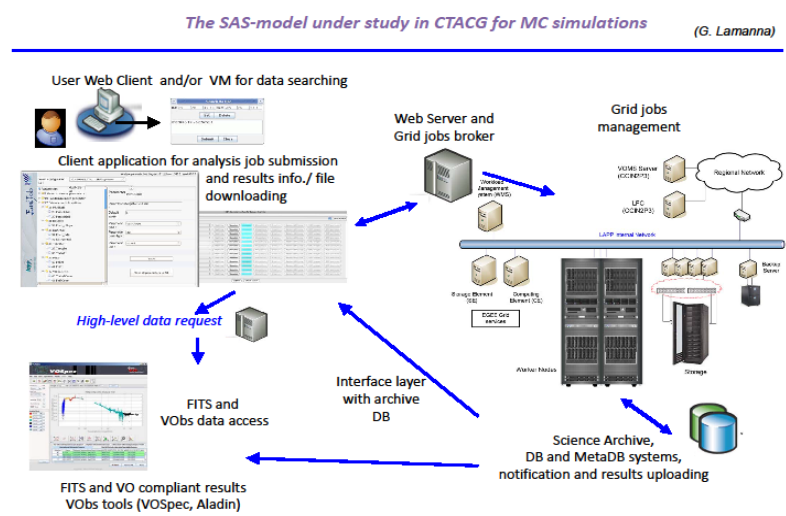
The SAS-model under study in CTACG for MC simulations

(G. Lamanna)

User Web Client and/or VM for data searching

Client application for analysis job submission and results info./ file downloading

Web Server and Grid jobs broker

Grid jobs management

VOMS Server (CCIN2P3)

Regional Network

LFC (CCIN2P3)

Workload Management System (WMS)

LAPP internal network

Storage Element (SE)

Computing Element (CE)

EGEE Grid services

Backup Server

Worker Nodes

Storage

High-level data request

FITS and VObs data access

Interface layer with archive DB

Science Archive, DB and MetaDB systems, notification and results uploading

FITS and VO compliant results VObs tools (VOSpec, Aladin)